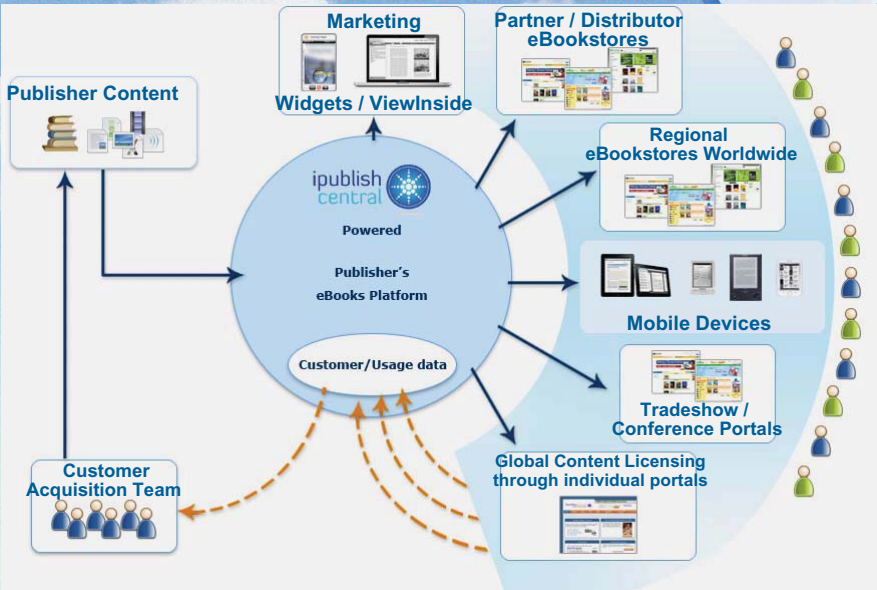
Marketing
Widgets / ViewInside

Partner / Distributor eBookstores

Publisher Content

Regional eBookstores Worldwide

ipublish central

Powered

Publisher's eBooks Platform

Mobile Devices

Customer/Usage data

Tradeshow / Conference Portals

Customer Acquisition Team

Global Content Licensing through individual portals